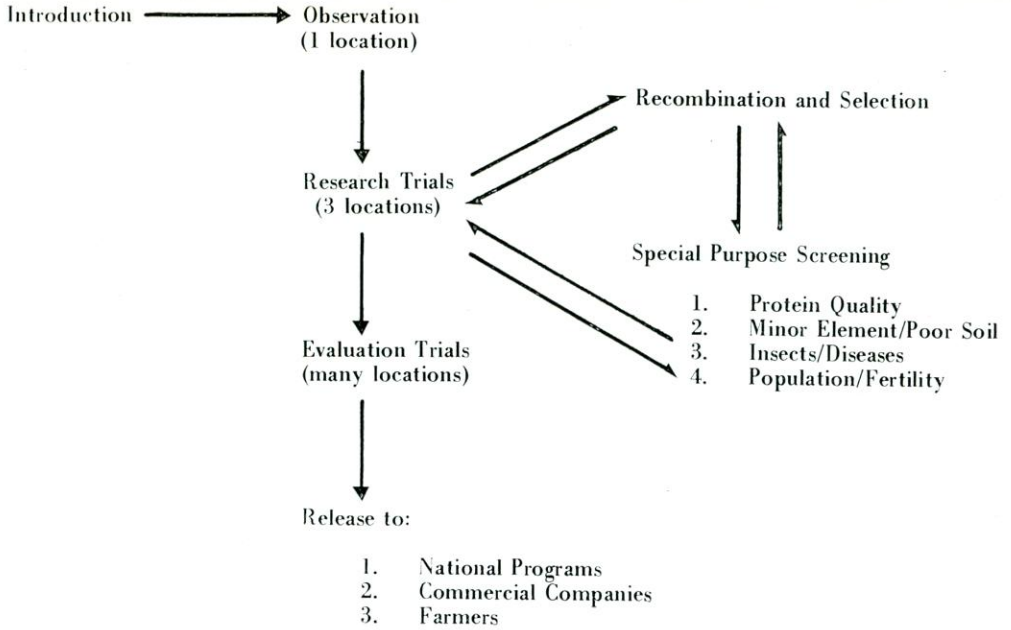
Introduction

Observation
(1 location)

Recombination and Selection

Research Trials
(3 locations)

Special Purpose Screening

1. Protein Quality
2. Minor Element/Poor Soil
3. Insects/Diseases
4. Population/Fertility

Evaluation Trials
(many locations)

Release to:

1. National Programs
2. Commercial Companies
3. Farmers